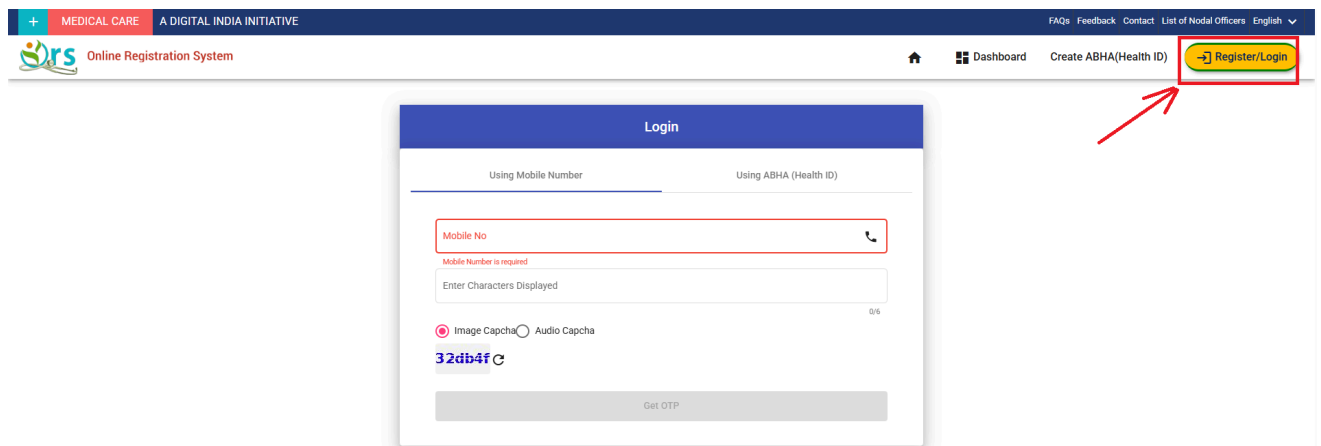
+ MEDICAL CARE A DIGITAL INDIA INITIATIVE

FAQs Feedback Contact List of Nodal Officers English

ors Online Registration System

Dashboard Create ABHA(Health ID) Register/Login

Login

Using Mobile Number Using ABHA (Health ID)

Mobile No

Mobile Number is required

Enter Characters Displayed

0/6

Image Capcha Audio Capcha

32db4f

Get OTP